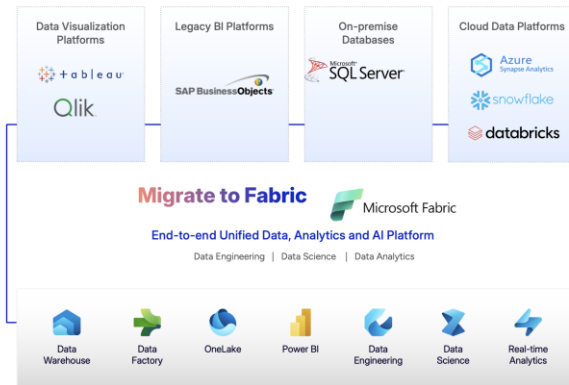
Data Visualization Platforms

+ableau

Qlik

Legacy BI Platforms

SAP BusinessObjects

On-premise Databases

Microsoft SQL Server

Cloud Data Platforms

Azure Synapse Analytics

snowflake

databricks

Migrate to Fabric

Microsoft Fabric

End-to-end Unified Data, Analytics and AI Platform

Data Engineering | Data Science | Data Analytics

Data Warehouse

Data Factory

OneLake

Power BI

Data Engineering

Data Science

Real-time Analytics